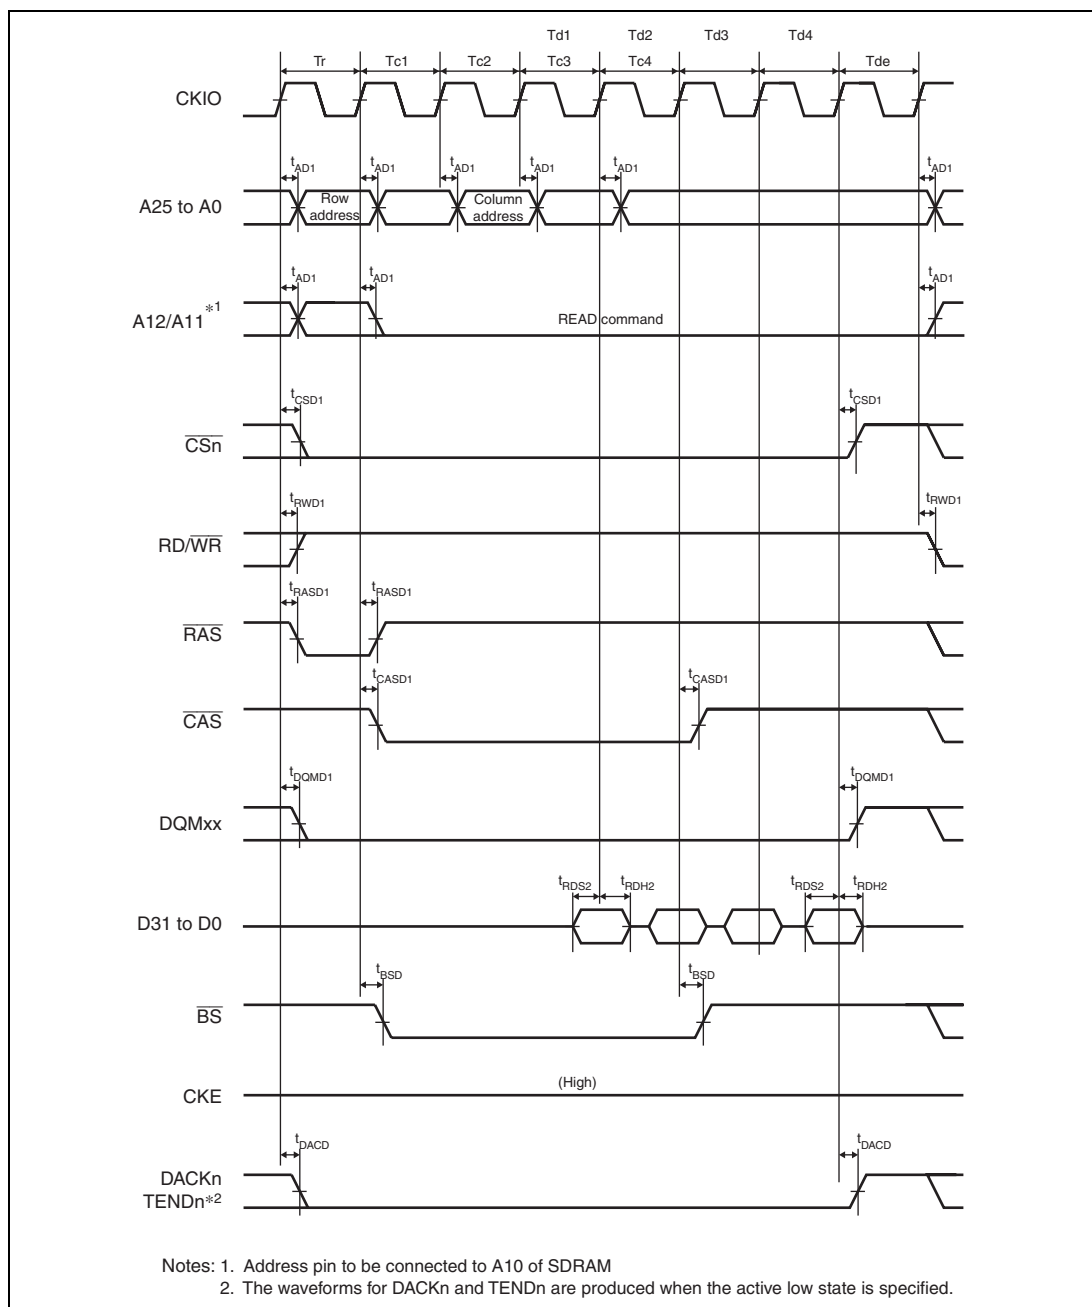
Td1 Td2 Td3 Td4

Tr Tc1 Tc2 Tc3 Tc4 Tde

CKIO

$t_{AD1}$ $t_{AD1}$ $t_{AD1}$ $t_{AD1}$ $t_{AD1}$ $t_{AD1}$

A25 to A0

Row address

Column address

$t_{AD1}$ $t_{AD1}$ $t_{AD1}$

A12/A11$^{*1}$

READ command

$t_{CSD1}$ $t_{CSD1}$

$\overline{CSn}$

$t_{RWD1}$ $t_{RWD1}$

RD/$\overline{WR}$

$t_{RASD1}$ $t_{RASD1}$

$\overline{RAS}$

$t_{CASD1}$ $t_{CASD1}$

$\overline{CAS}$

$t_{DQMD1}$ $t_{DQMD1}$

DQMxx

$t_{RDS2}$ $t_{RDH2}$ $t_{RDS2}$ $t_{RDH2}$

D31 to D0

$t_{BSD}$ $t_{BSD}$

$\overline{BS}$

CKE

(High)

$t_{DACD}$ $t_{DACD}$

DACKn
TENDn$^{*2}$

Notes: 1. Address pin to be connected to A10 of SDRAM
2. The waveforms for DACKn and TENDn are produced when the active low state is specified.